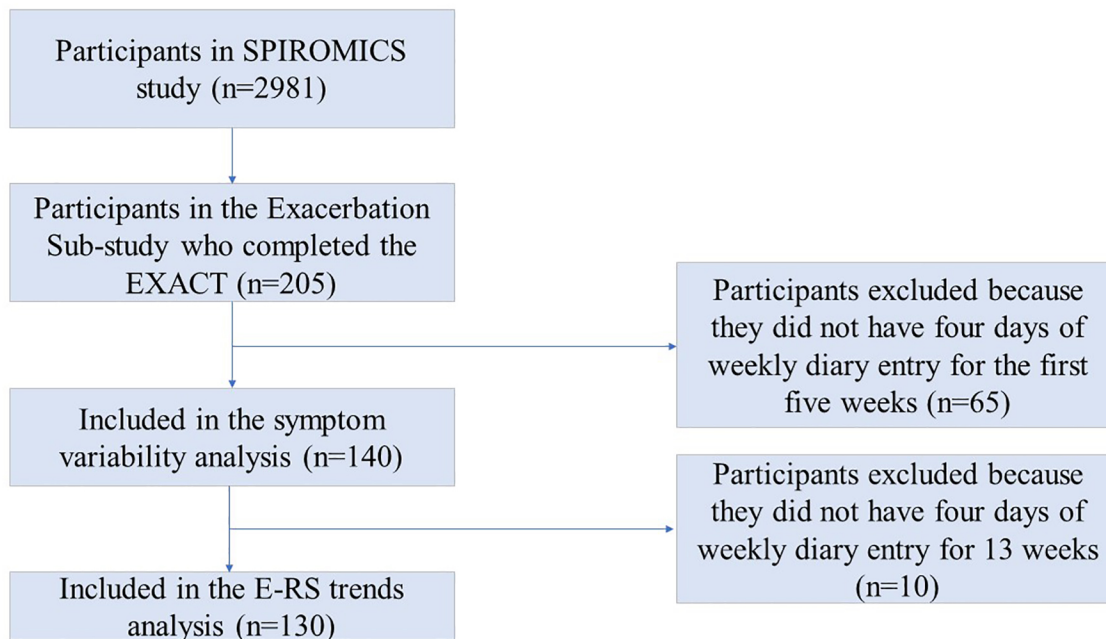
Participants in SPIROMICS study (n=2981)

Participants in the Exacerbation Sub-study who completed the EXACT (n=205)

Participants excluded because they did not have four days of weekly diary entry for the first five weeks (n=65)

Included in the symptom variability analysis (n=140)

Participants excluded because they did not have four days of weekly diary entry for 13 weeks (n=10)

Included in the E-RS trends analysis (n=130)